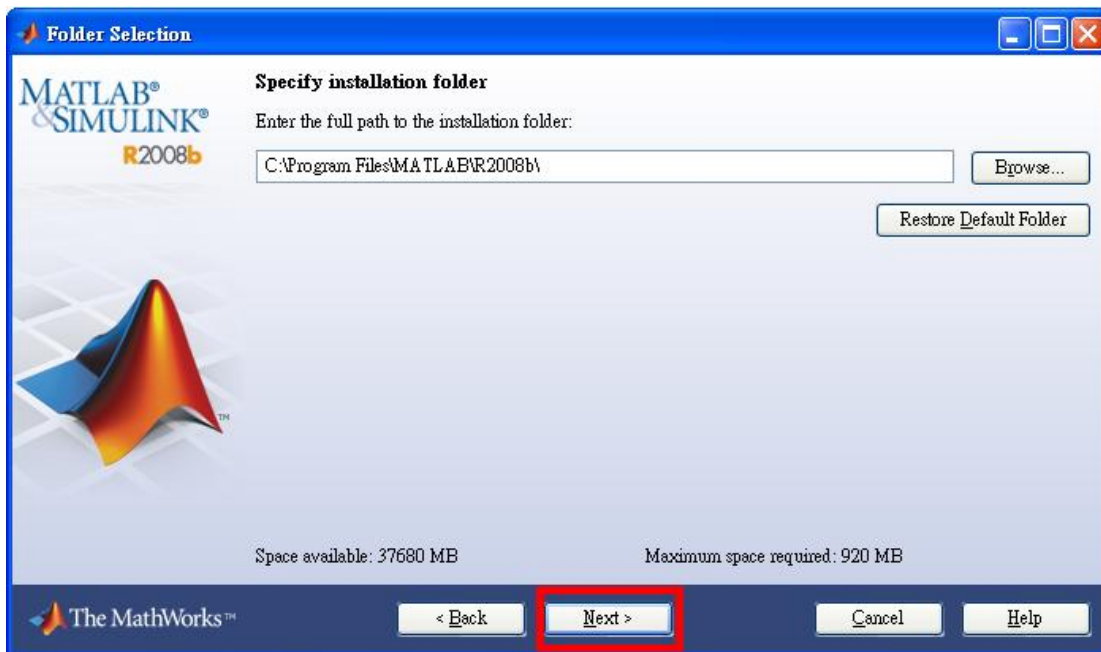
Folder Selection

MATLAB®
&SIMULINK®
R2008b

Specify installation folder

Enter the full path to the installation folder:

C:\Program Files\MATLAB\R2008b\

Browse...

Restore Default Folder

TM

Space available: 37680 MB

Maximum space required: 920 MB

The MathWorks™

< Back

Next >

Cancel

Help